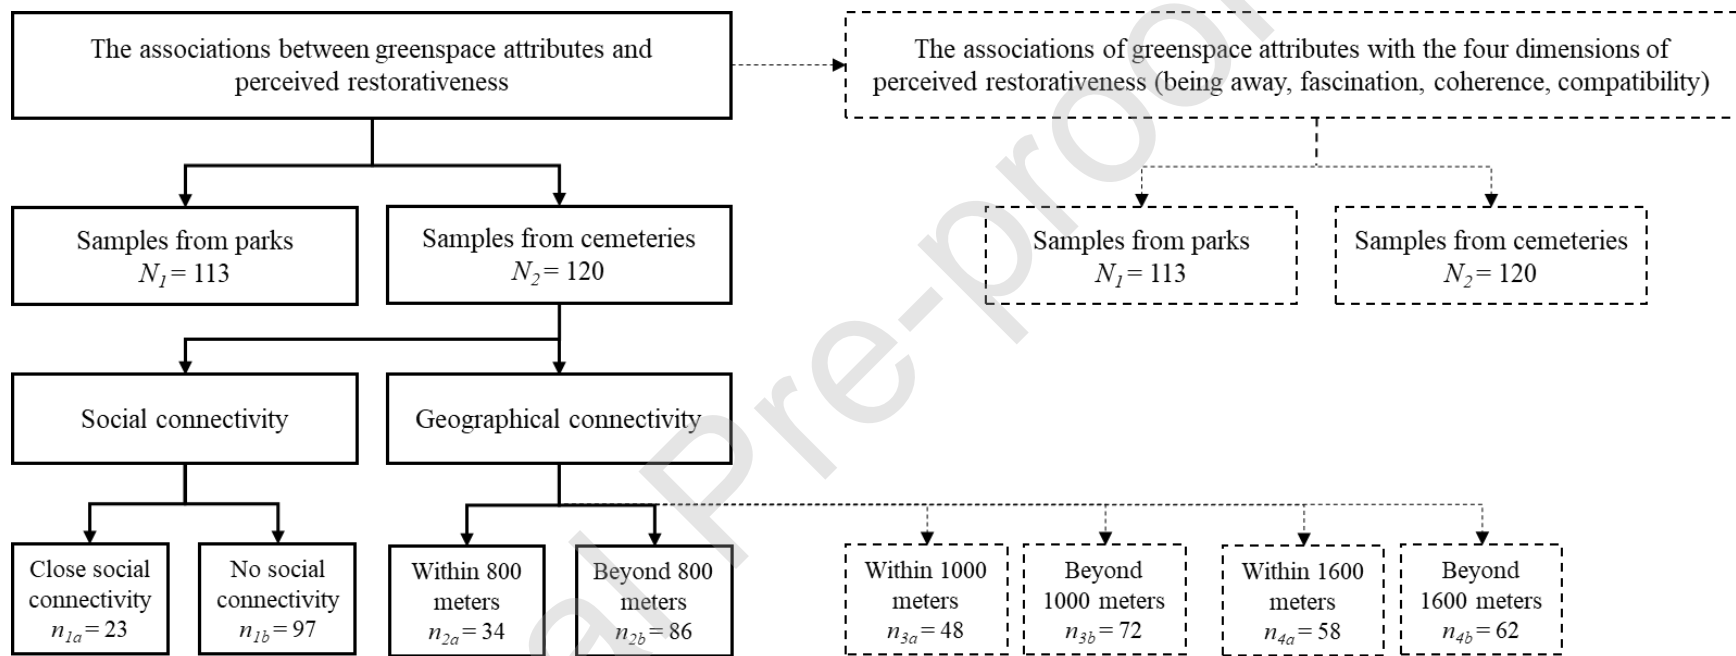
The associations between greenspace attributes and perceived restorativeness

The associations of greenspace attributes with the four dimensions of perceived restorativeness (being away, fascination, coherence, compatibility)

Samples from parks
$N_1 = 113$

Samples from cemeteries
$N_2 = 120$

Samples from parks
$N_1 = 113$

Samples from cemeteries
$N_2 = 120$

Social connectivity

Geographical connectivity

Close social connectivity
$n_{1a} = 23$

No social connectivity
$n_{1b} = 97$

Within 800 meters
$n_{2a} = 34$

Beyond 800 meters
$n_{2b} = 86$

Within 1000 meters
$n_{3a} = 48$

Beyond 1000 meters
$n_{3b} = 72$

Within 1600 meters
$n_{4a} = 58$

Beyond 1600 meters
$n_{4b} = 62$

Journal Pre-proof